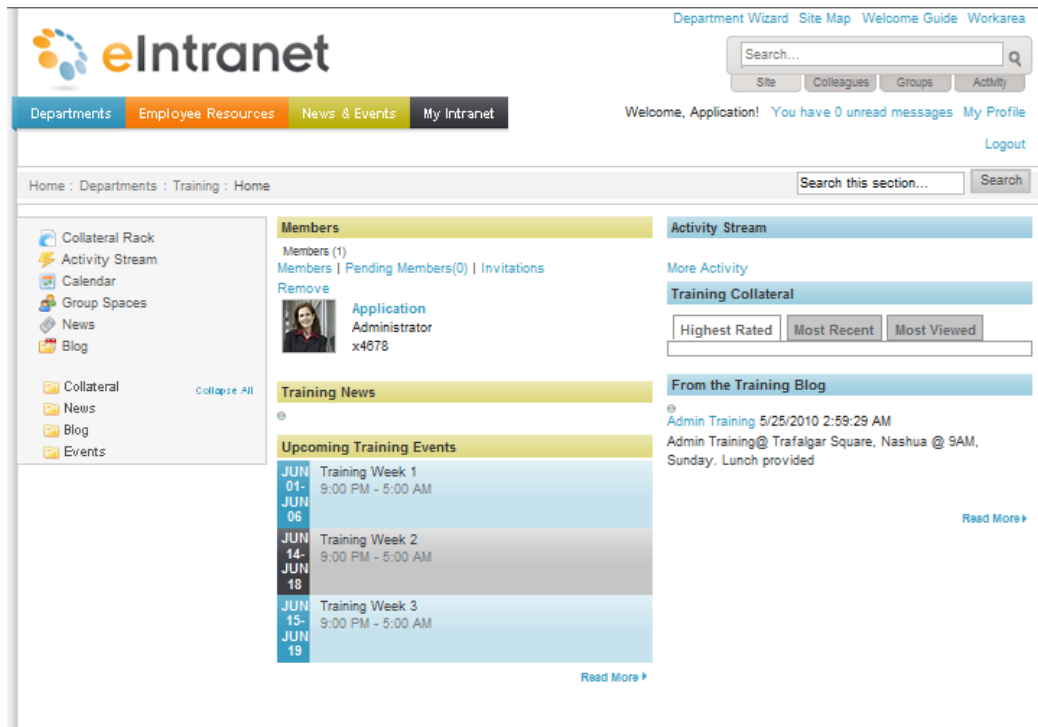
Department Wizard Site Map Welcome Guide Workarea

eIntranet

Search...

Site Colleagues Groups Activity

Departments Employee Resources News & Events My Intranet

Welcome, Application! You have 0 unread messages My Profile

Logout

Home : Departments : Training : Home

Search this section... Search

Collateral Rack
Activity Stream
Calendar
Group Spaces
News
Blog

Collateral Collapse All
News
Blog
Events

Members

Members (1)
Members | Pending Members(0) | Invitations
Remove

Application
Administrator
x4678

Training News

Upcoming Training Events

JUN 01- JUN 06 Training Week 1
9:00 PM - 5:00 AM

JUN 14- JUN 18 Training Week 2
9:00 PM - 5:00 AM

JUN 15- JUN 19 Training Week 3
9:00 PM - 5:00 AM

Read More

Activity Stream

More Activity

Training Collateral

Highest Rated Most Recent Most Viewed

From the Training Blog

Admin Training 5/25/2010 2:59:29 AM
Admin Training@ Trafalgar Square, Nashua @ 9AM, Sunday. Lunch provided

Read More